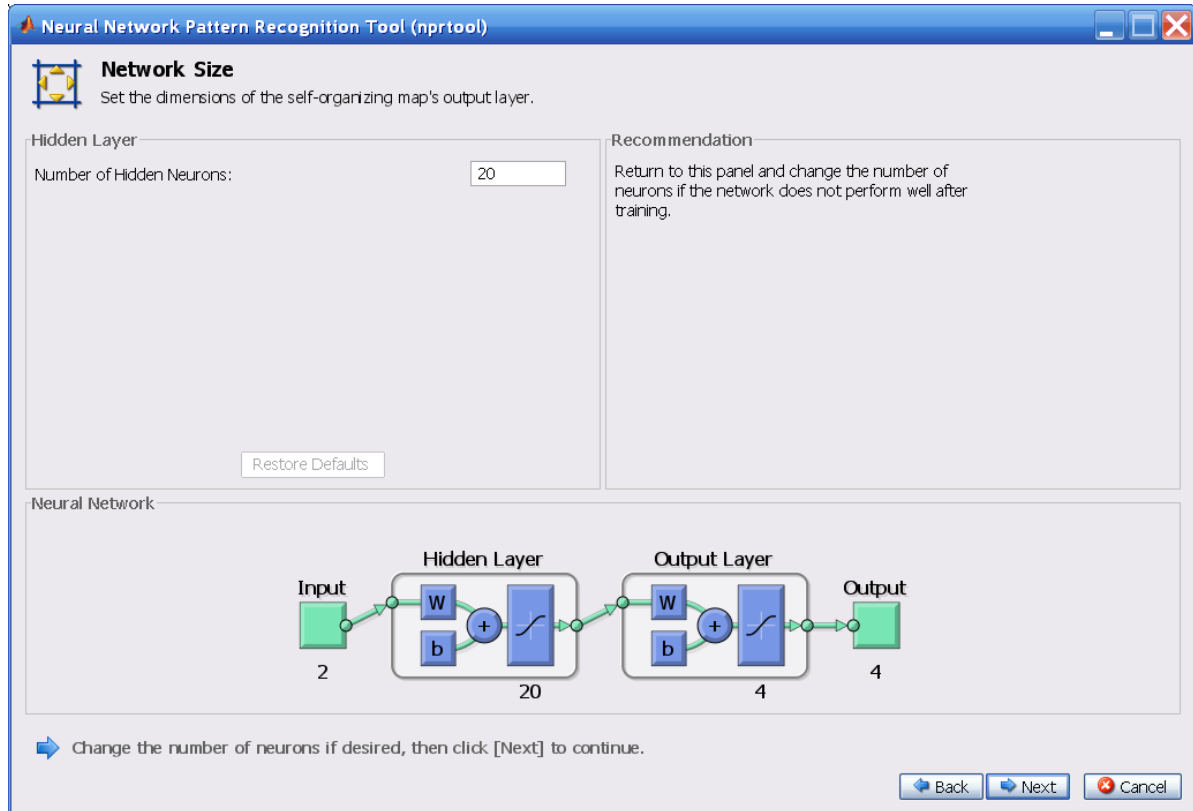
Neural Network Pattern Recognition Tool (nprtool)

Network Size
Set the dimensions of the self-organizing map's output layer.

Hidden Layer
Number of Hidden Neurons: 20

Restore Defaults

Recommendation
Return to this panel and change the number of neurons if the network does not perform well after training.

Neural Network
Hidden Layer
Output Layer
Input
W
b
+
W
b
+
Output
2
20
4
4

Change the number of neurons if desired, then click [Next] to continue.

Back
Next
Cancel